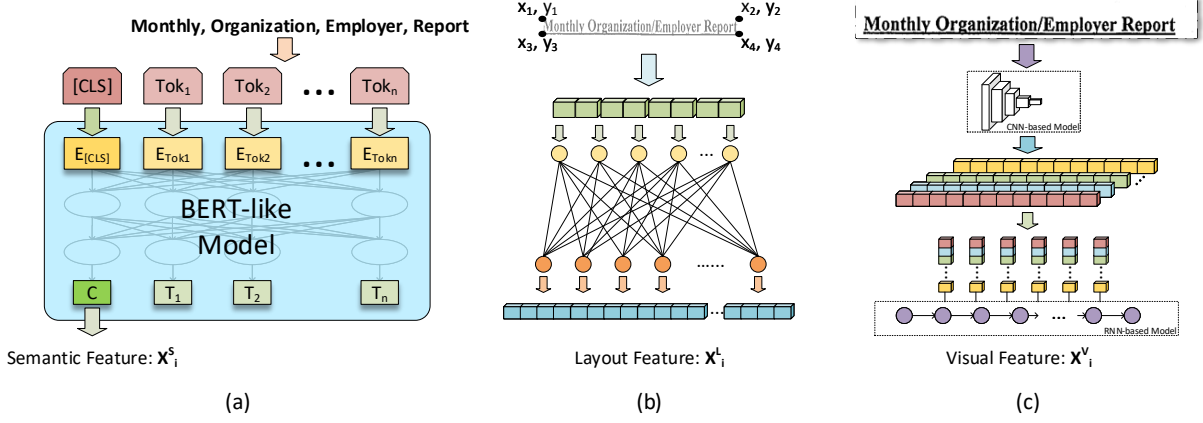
Monthly, Organization, Employer, Report

[CLS]

$Tok_1$

$Tok_2$

...

$Tok_n$

$E_{[CLS]}$

$E_{Tok1}$

$E_{Tok2}$

...

$E_{Tokn}$

BERT-like Model

C

$T_1$

$T_2$

$T_n$

Semantic Feature: $\mathbf{X}^s_i$

(a)

$x_1, y_1$

$x_2, y_2$

Monthly Organization/Employer Report

$x_3, y_3$

$x_4, y_4$

...

......

...

Layout Feature: $\mathbf{X}^L_i$

(b)

Monthly Organization/Employer Report

CNN-based Model

RNN-based Model

Visual Feature: $\mathbf{X}^V_i$

(c)